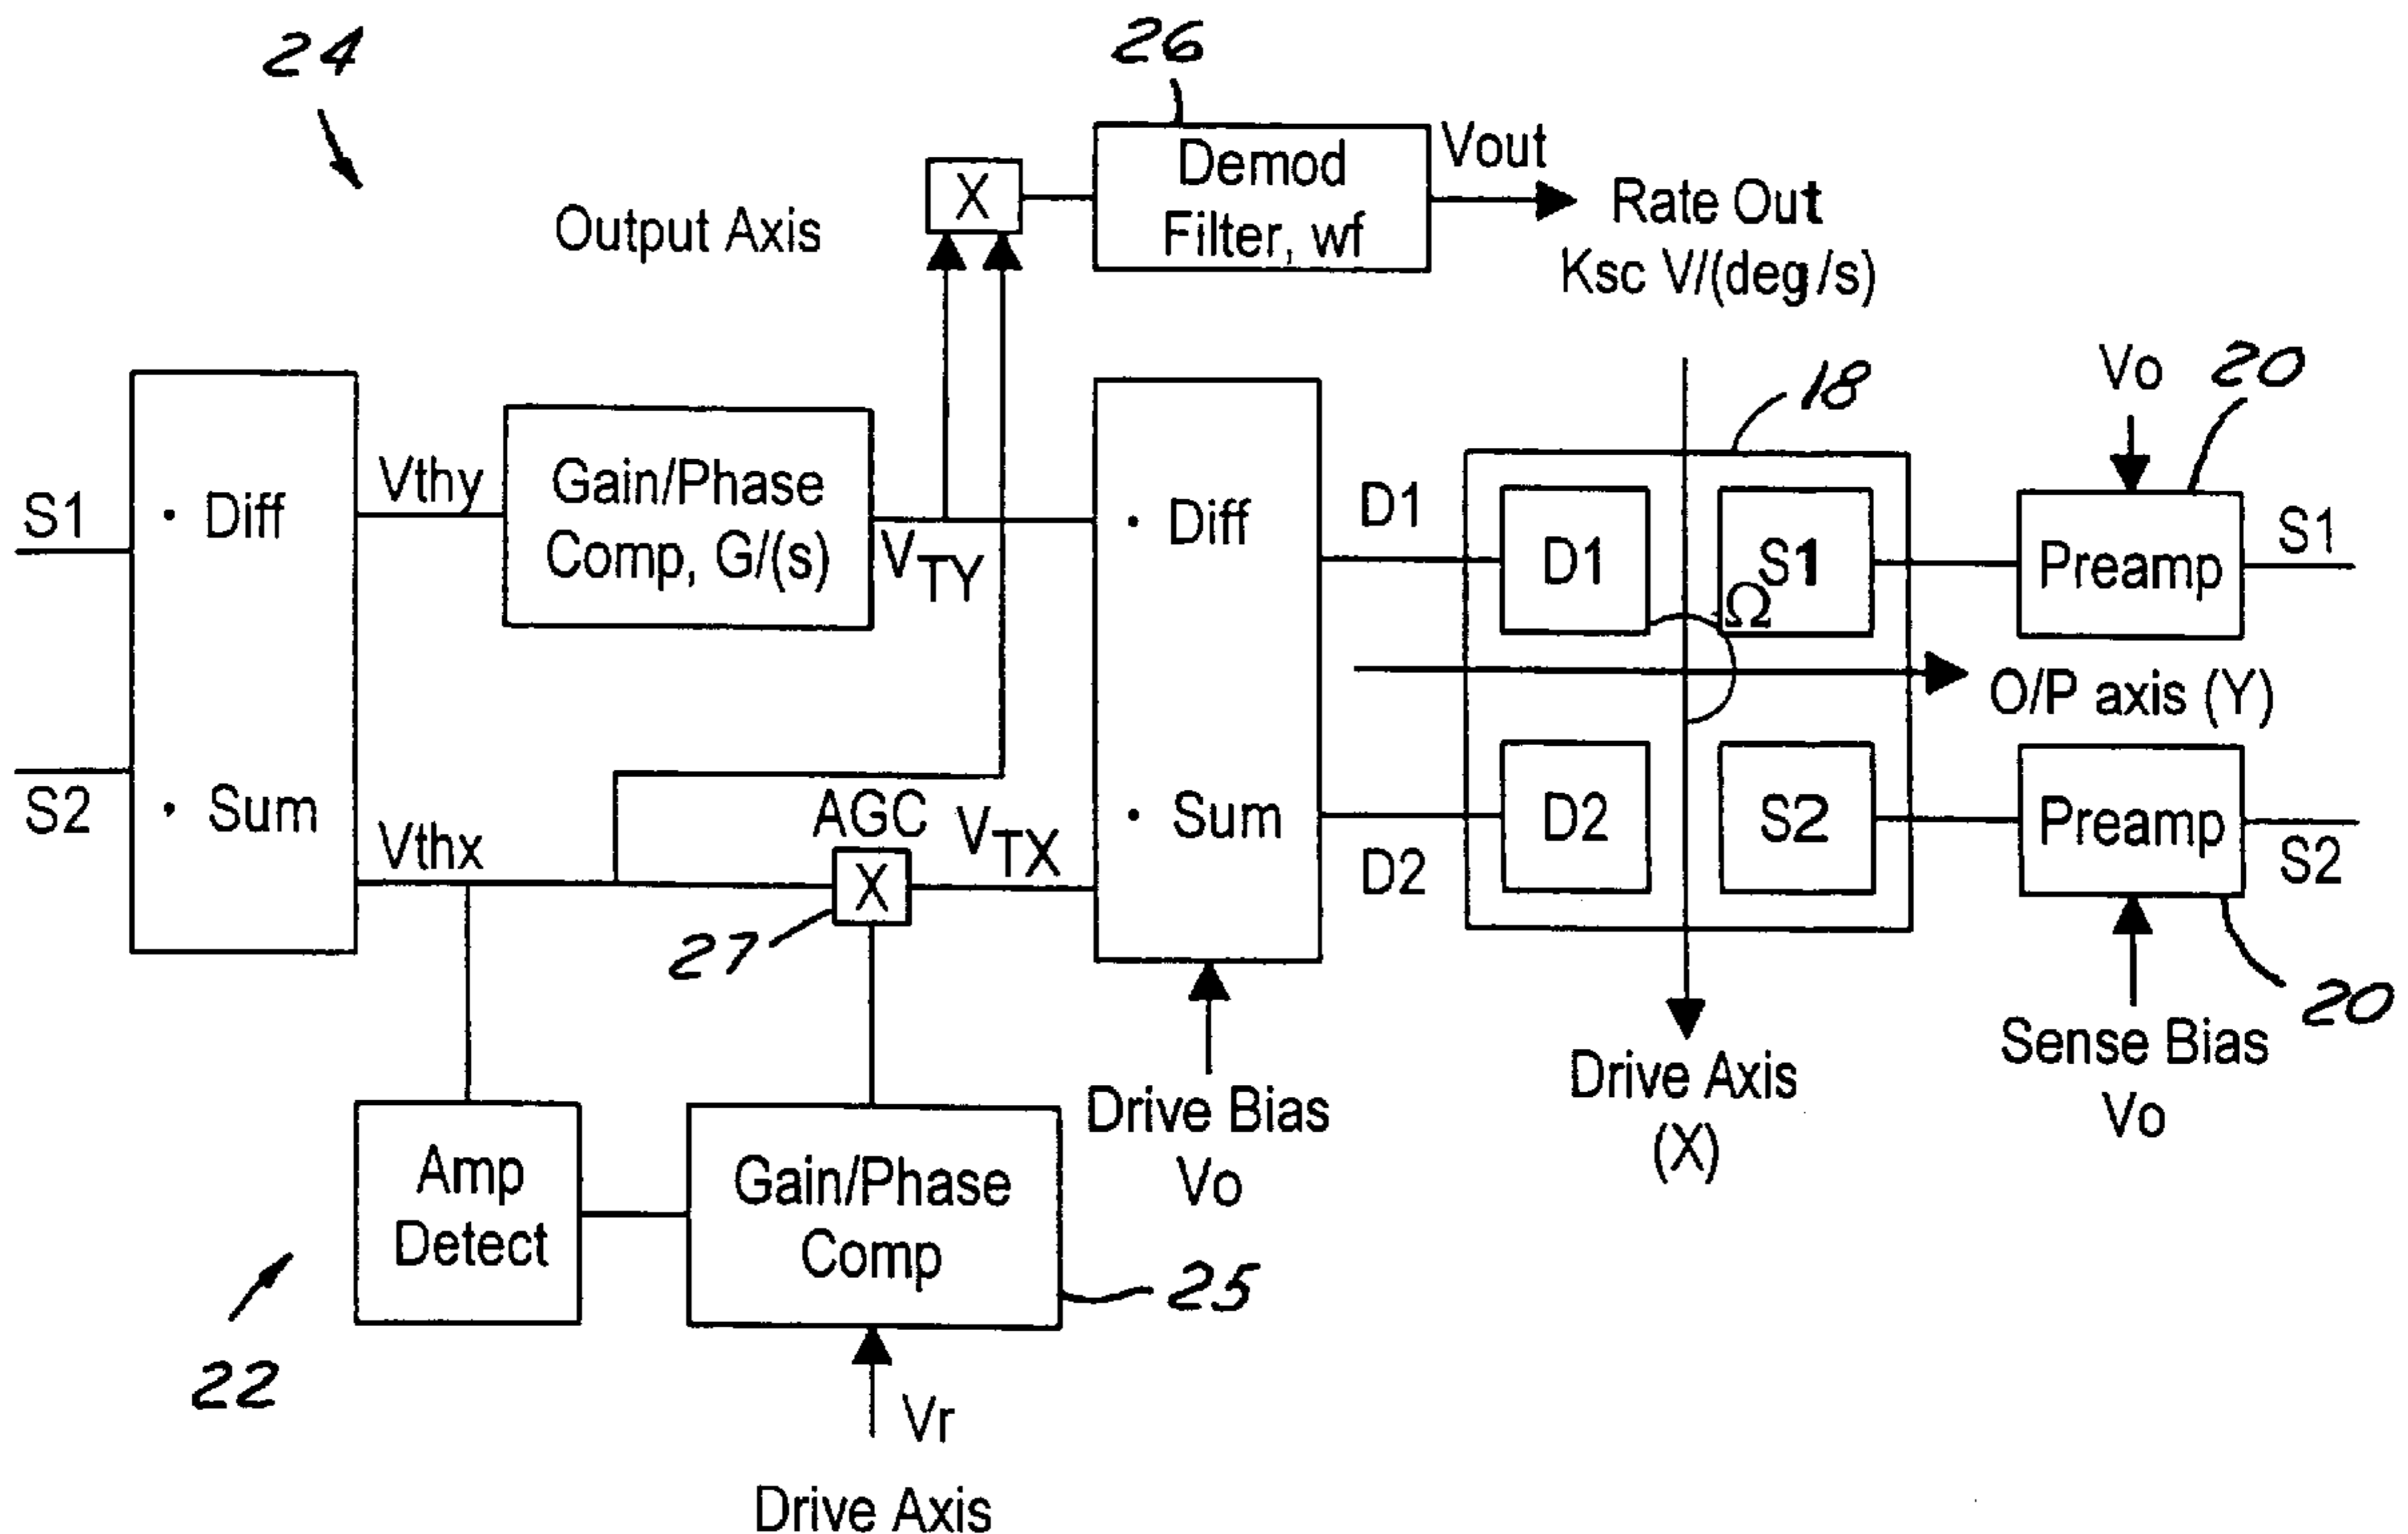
24

26

Output Axis

X

Demod Filter, wf

Vout

Rate Out Ksc V/(deg/s)

S1

S2

· Diff

· Sum

Vthy

Gain/Phase Comp, G/(s)

$V_{TY}$

· Diff

· Sum

D1

D2

18

D1

S1

$\Omega$

D2

S2

O/P axis (Y)

Vo

20

Preamp

S1

Preamp

S2

20

Vthx

AGC

X

$V_{TX}$

27

Amp Detect

Gain/Phase Comp

25

22

Vr

Drive Axis

Drive Bias Vo

Drive Axis (X)

Sense Bias Vo